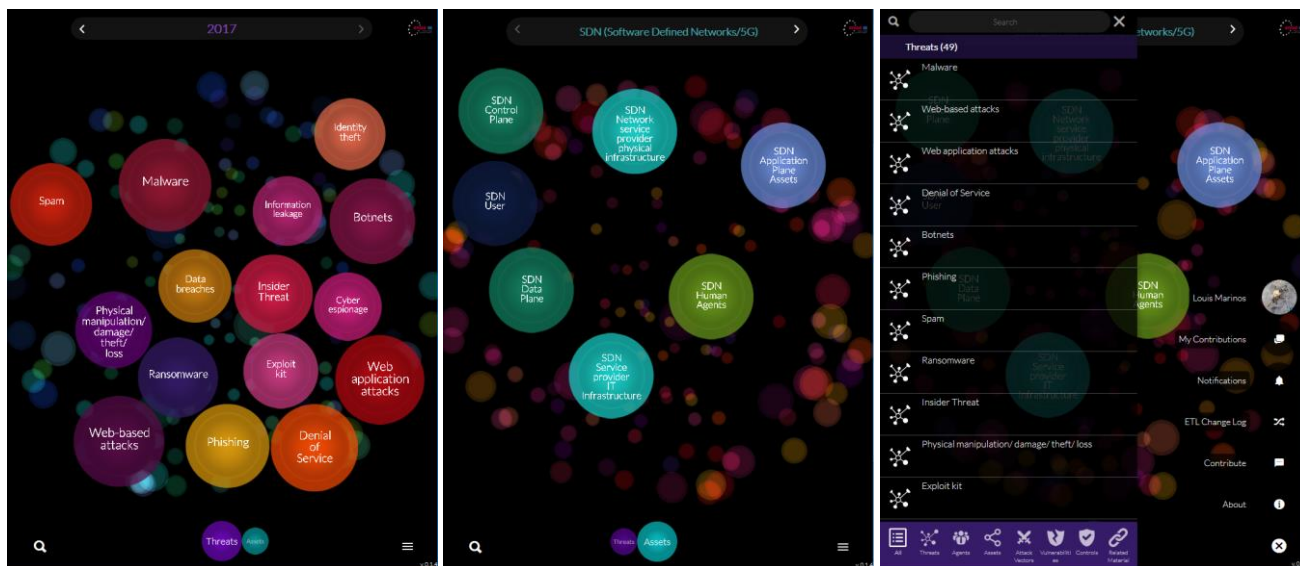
2017

Identity theft
Spam
Malware
Information leakage
Botnets
Data breaches
Insider Threat
Cyber espionage
Physical manipulation/ damage/ theft/ loss
Ransomware
Exploit kit
Web application attacks
Web-based attacks
Phishing
Denial of Service

Threats Assets

SDN (Software Defined Networks/5G)

SDN Control Plane
SDN Network service provider physical infrastructure
SDN Application Plane Assets
SDN User
SDN Data Plane
SDN Human Agents
SDN Service provider IT Infrastructure

Threats Assets

Search
Threats (49)
Malware
Web-based attacks
Web application attacks
Denial of Service
Botnets
Phishing
Spam
Ransomware
Insider Threat
Physical manipulation/ damage/ theft/ loss
Exploit kit

All Threats Agents Assets Attack Vectors Vulnerabilities Controls Related Material

networks/5G)

SDN Application Plane Assets
SDN Human Agents

Louis Marinos
My Contributions
Notifications
ETL Change Log
Contribute
About